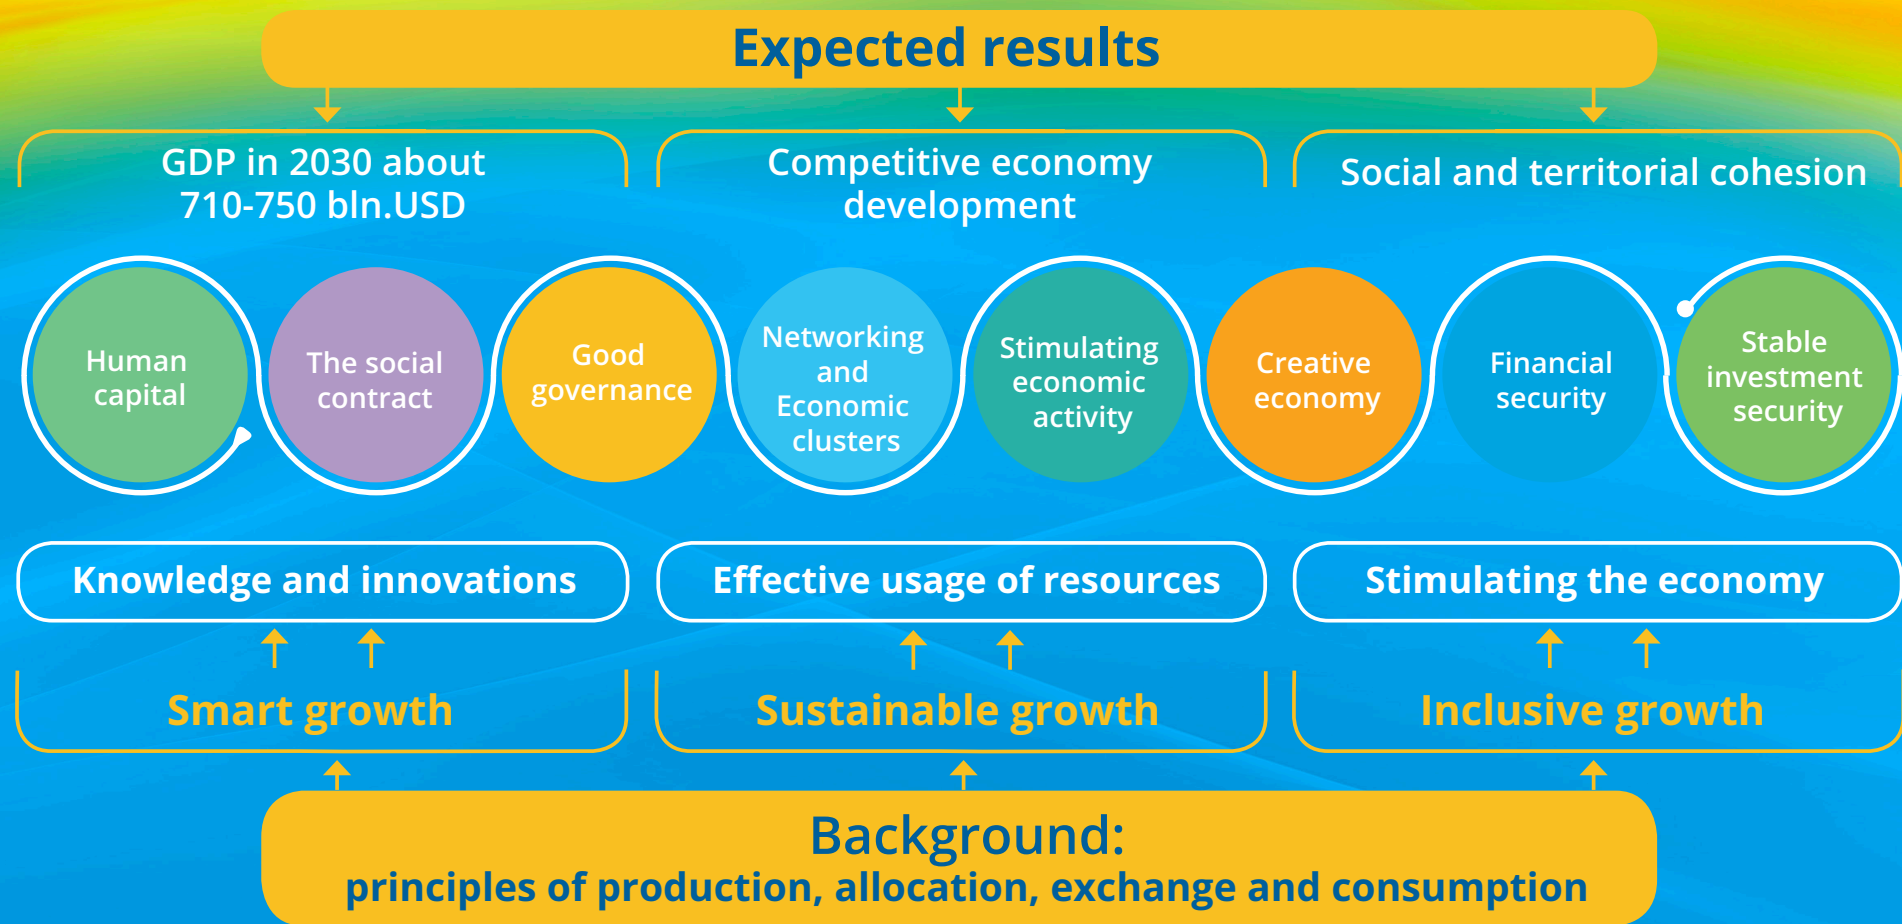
Expected results

GDP in 2030 about 710-750 bln.USD

Competitive economy development

Social and territorial cohesion

Human capital

The social contract

Good governance

Networking and Economic clusters

Stimulating economic activity

Creative economy

Financial security

Stable investment security

Knowledge and innovations

Effective usage of resources

Stimulating the economy

Smart growth

Sustainable growth

Inclusive growth

Background:
principles of production, allocation, exchange and consumption